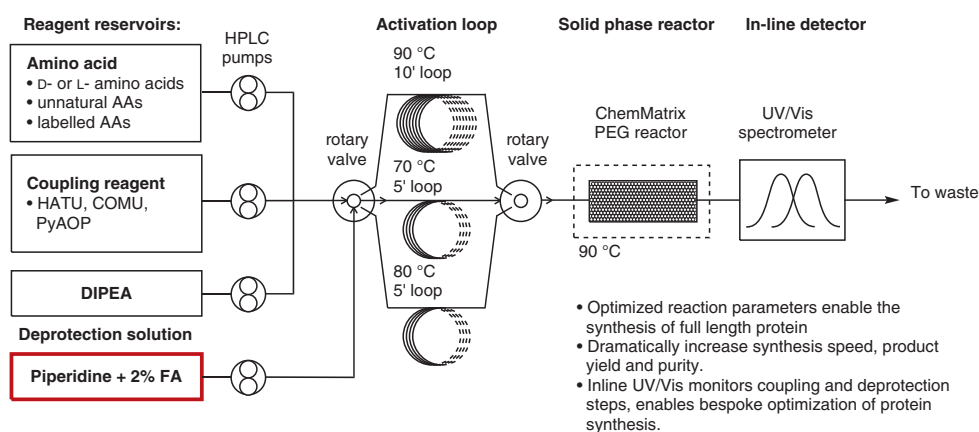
Reagent reservoirs:

HPLC pumps

Amino acid
• D- or L- amino acids
• unnatural AAs
• labelled AAs

Coupling reagent
• HATU, COMU, PyAOP

DIPEA

Deprotection solution

Piperidine + 2% FA

rotary valve

Activation loop

90 °C
10' loop

70 °C
5' loop

80 °C
5' loop

rotary valve

Solid phase reactor

ChemMatrix PEG reactor

90 °C

In-line detector

UV/Vis spectrometer

To waste

• Optimized reaction parameters enable the synthesis of full length protein
• Dramatically increase synthesis speed, product yield and purity.
• Inline UV/Vis monitors coupling and deprotection steps, enables bespoke optimization of protein synthesis.